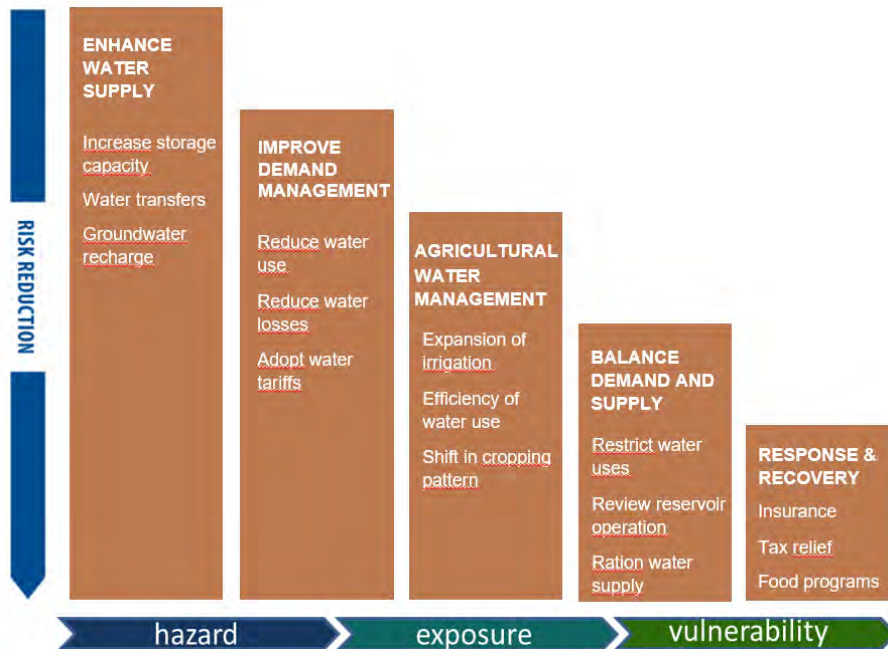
RISK REDUCTION

ENHANCE WATER SUPPLY

Increase storage capacity

Water transfers

Groundwater recharge

IMPROVE DEMAND MANAGEMENT

Reduce water use

Reduce water losses

Adopt water tariffs

AGRICULTURAL WATER MANAGEMENT

Expansion of irrigation

Efficiency of water use

Shift in cropping pattern

BALANCE DEMAND AND SUPPLY

Restrict water uses

Review reservoir operation

Ration water supply

RESPONSE & RECOVERY

Insurance

Tax relief

Food programs

hazard

exposure

vulnerability